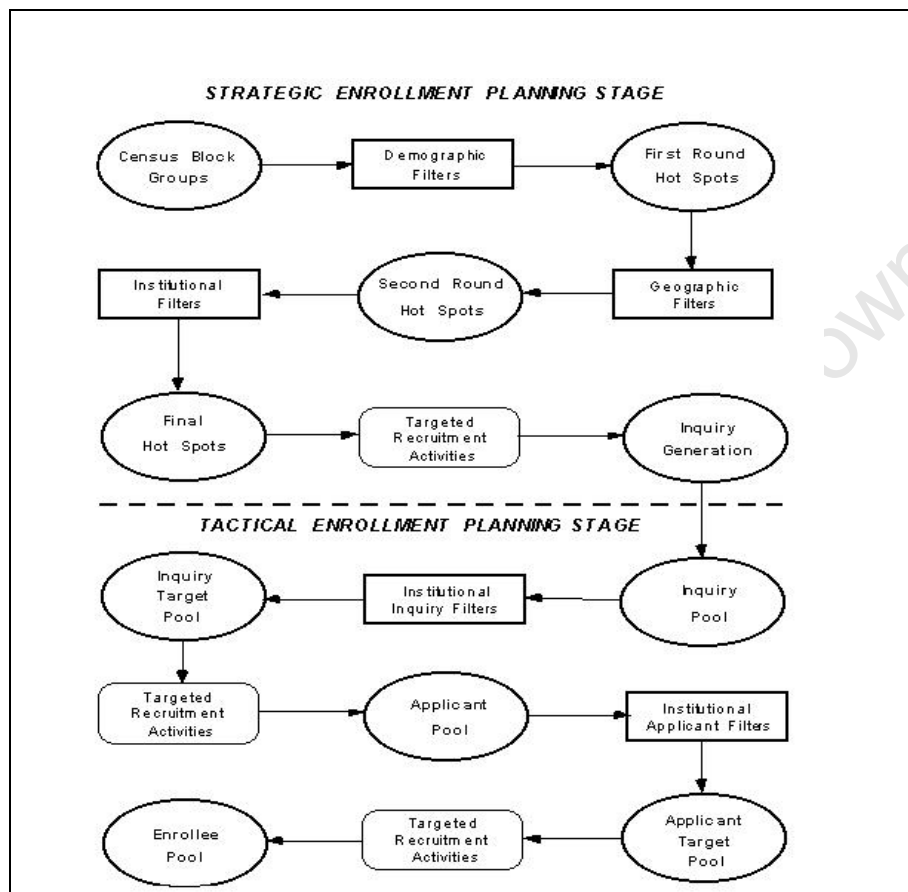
STRATEGIC ENROLLMENT PLANNING STAGE

Census Block Groups

Demographic Filters

First Round Hot Spots

Geographic Filters

Second Round Hot Spots

Institutional Filters

Final Hot Spots

Targeted Recruitment Activities

Inquiry Generation

TACTICAL ENROLLMENT PLANNING STAGE

Inquiry Pool

Institutional Inquiry Filters

Inquiry Target Pool

Targeted Recruitment Activities

Applicant Pool

Institutional Applicant Filters

Applicant Target Pool

Targeted Recruitment Activities

Enrollee Pool